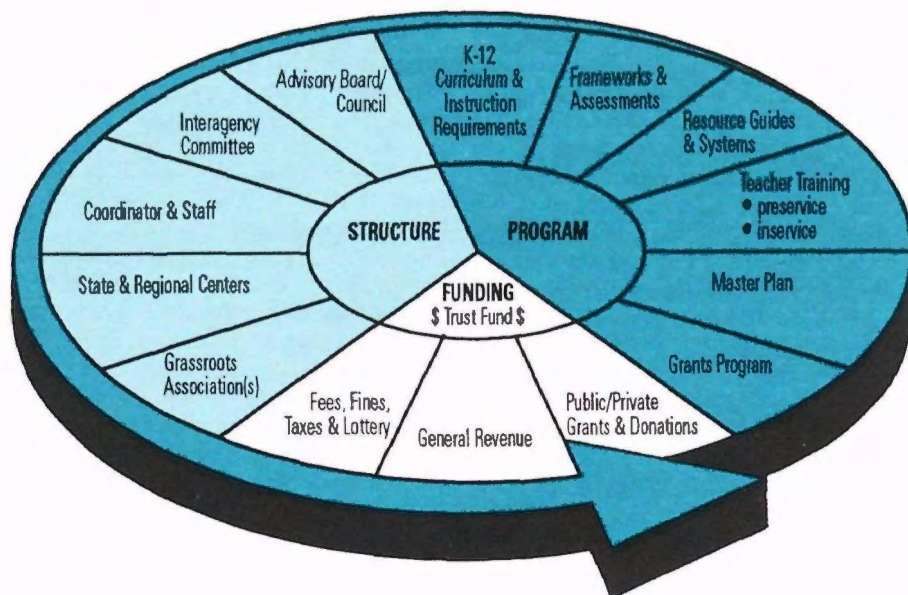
Advisory Board/ Council

Interagency Committee

Coordinator & Staff

State & Regional Centers

Grassroots Association(s)

K-12 Curriculum & Instruction Requirements

Frameworks & Assessments

Resource Guides & Systems

Teacher Training
• preservice
• inservice

Master Plan

Grants Program

STRUCTURE

PROGRAM

FUNDING
$ Trust Fund $

Fees, Fines, Taxes & Lottery

General Revenue

Public/Private Grants & Donations